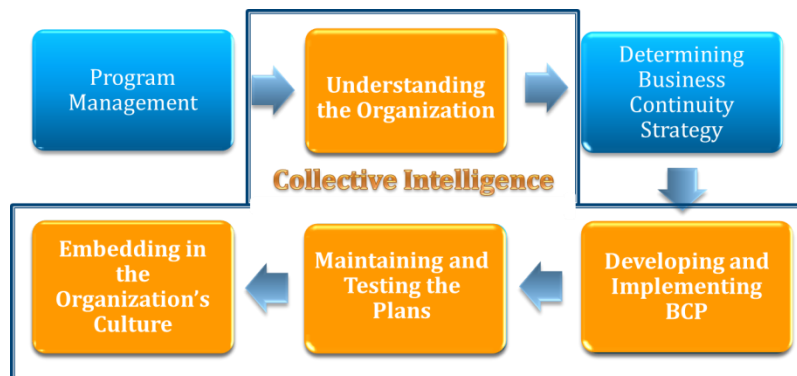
Program Management

Understanding the Organization

Determining Business Continuity Strategy

Collective Intelligence

Embedding in the Organization's Culture

Maintaining and Testing the Plans

Developing and Implementing BCP